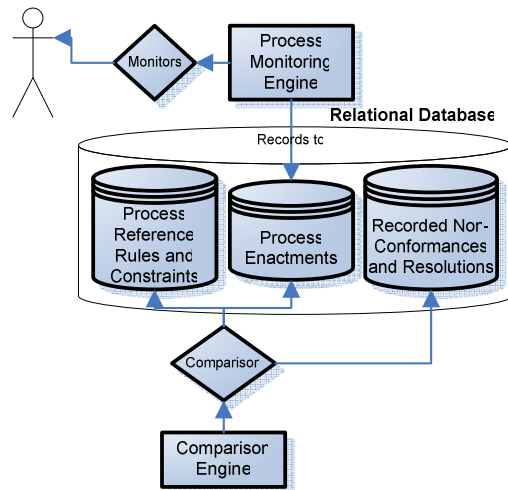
Monitors

Process Monitoring Engine

Relational Database

Records to

Process Reference Rules and Constraints

Process Enactments

Recorded Non-Conformances and Resolutions

Comparisor

Comparisor Engine